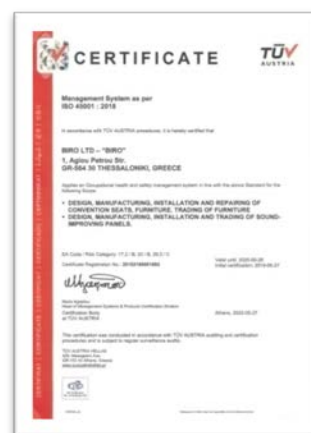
CERTIFICATE

TÜV AUSTRIA

Management System as per ISO 45001 : 2018

In accordance with TÜV AUSTRIA procedures, it is hereby certified that

BIRO LTD – "BIRO"
1, Agiou Petrou Str.
GR-564 30 THESSALONIKI, GREECE

Applies an Occupational health and safety management system in line with the above Standard for the following Scope

• DESIGN, MANUFACTURING, INSTALLATION AND REPAIRING OF CONVENTION SEATS, FURNITURE, TRADING OF FURNITURE
• DESIGN, MANUFACTURING, INSTALLATION AND TRADING OF SOUND-IMPROVING PANELS.

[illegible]

Certificate Registration No.: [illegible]

Valid until: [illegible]
Initial certification: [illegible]

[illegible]

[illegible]
Certification Body
at TÜV AUSTRIA

Athens, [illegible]

This certification was conducted in accordance with TÜV AUSTRIA auditing and certification procedures and is subject to regular surveillance audits.

TÜV AUSTRIA HELLAS
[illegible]

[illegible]